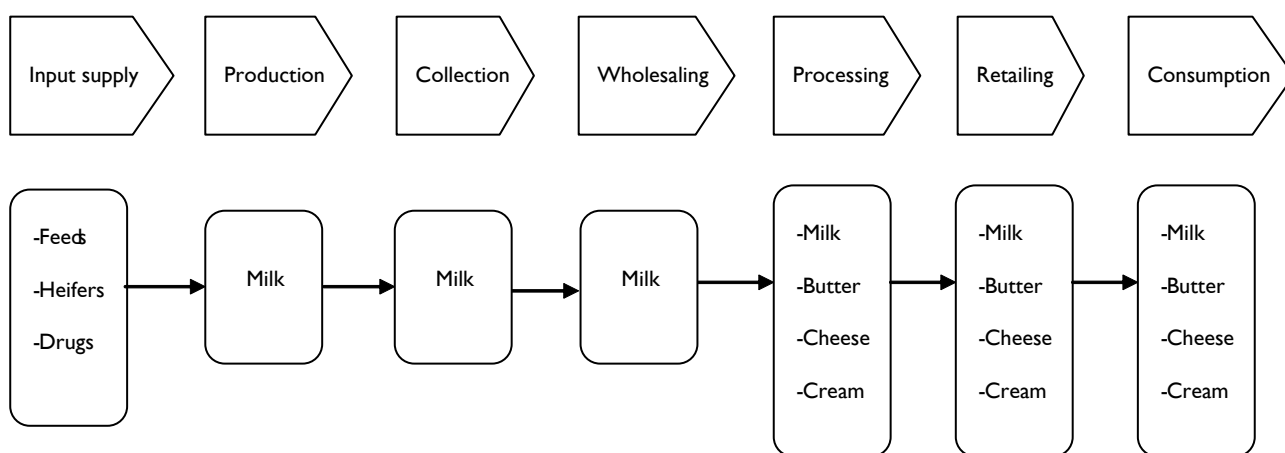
Input supply

Production

Collection

Wholesaling

Processing

Retailing

Consumption

-Feeds
-Heifers
-Drugs

Milk

Milk

Milk

-Milk
-Butter
-Cheese
-Cream

-Milk
-Butter
-Cheese
-Cream

-Milk
-Butter
-Cheese
-Cream